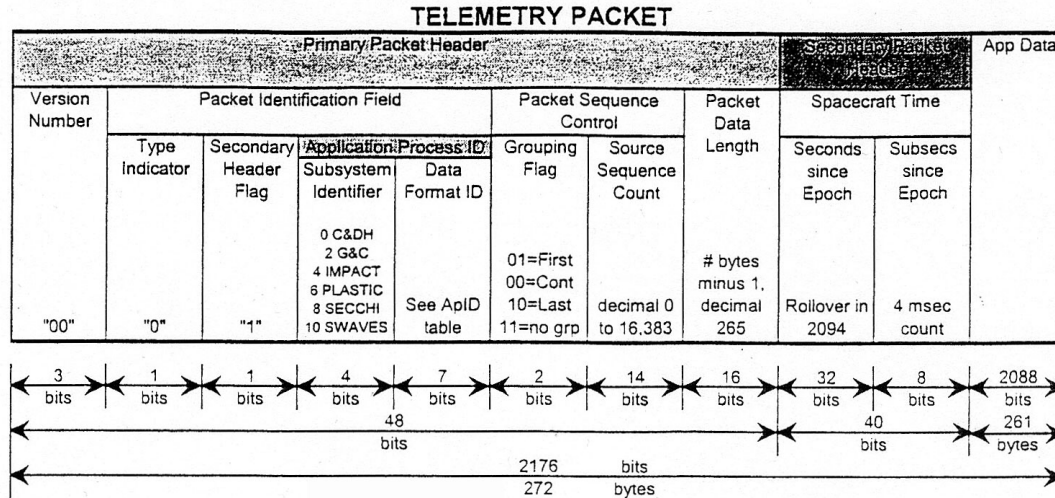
TELEMETRY PACKET

| Primary Packet Header | | | | | | | | Secondary Packet Header | | App Data |
|---|---|---|---|---|---|---|---|---|---|---|
| Version Number | Packet Identification Field | | | | Packet Sequence Control | | Packet Data Length | Spacecraft Time | | |
| | Type Indicator | Secondary Header Flag | Application Process ID: Subsystem Identifier | Data Format ID | Grouping Flag | Source Sequence Count | | Seconds since Epoch | Subsecs since Epoch | |
| "00" | "0" | "1" | 0 C&DH 2 G&C 4 IMPACT 6 PLASTIC 8 SECCHI 10 SWAVES | See ApID table | 01=First 00=Cont 10=Last 11=no grp | decimal 0 to 16,383 | # bytes minus 1, decimal 265 | Rollover in 2094 | 4 msec count | |
| 3 bits | 1 bits | 1 bits | 4 bits | 7 bits | 2 bits | 14 bits | 16 bits | 32 bits | 8 bits | 2088 bits |

48 bits
40 bits
261 bytes
2176 bits
272 bytes